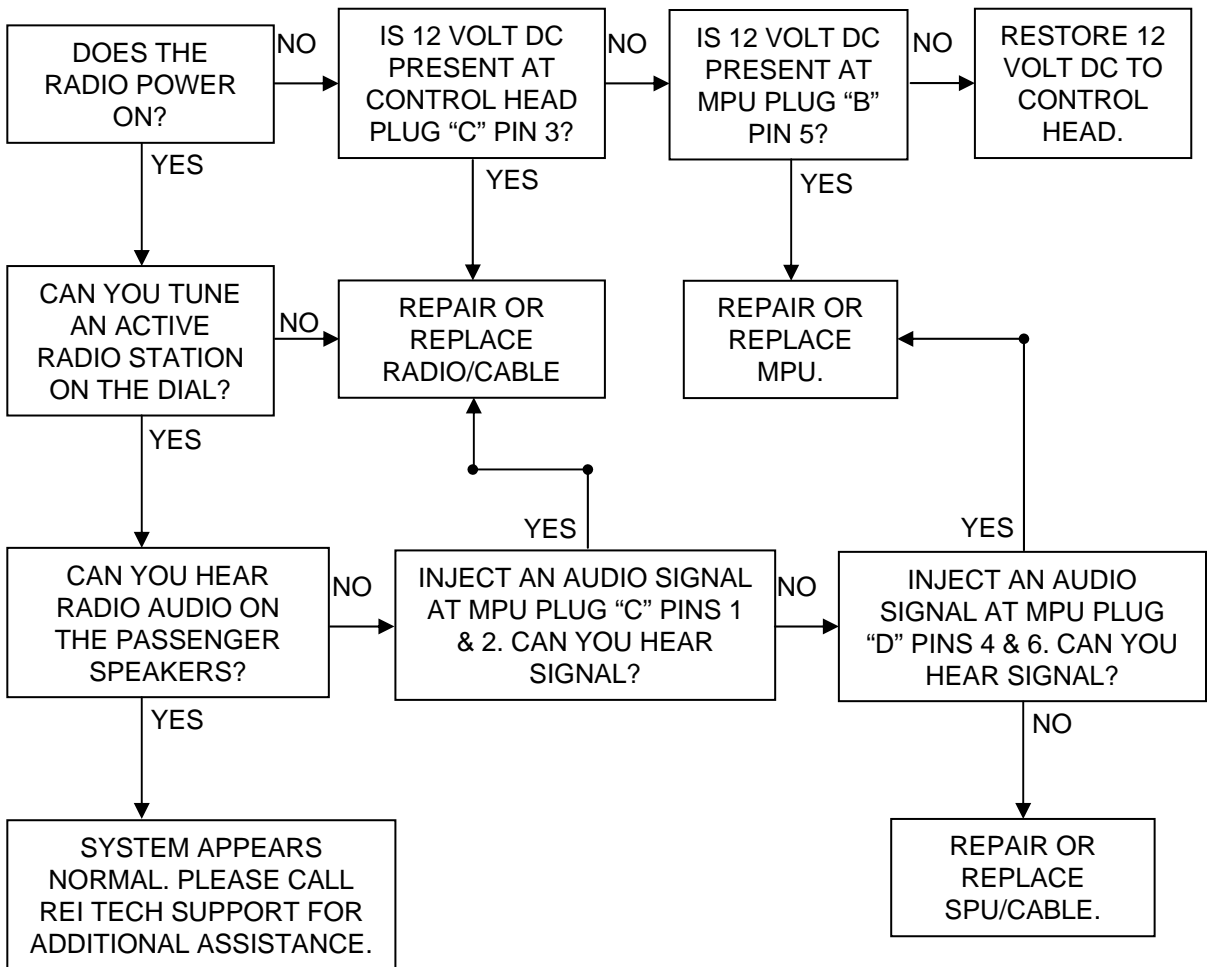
DOES THE RADIO POWER ON?

NO

IS 12 VOLT DC PRESENT AT CONTROL HEAD PLUG “C” PIN 3?

NO

IS 12 VOLT DC PRESENT AT MPU PLUG “B” PIN 5?

NO

RESTORE 12 VOLT DC TO CONTROL HEAD.

YES

YES

YES

CAN YOU TUNE AN ACTIVE RADIO STATION ON THE DIAL?

NO

REPAIR OR REPLACE RADIO/CABLE

REPAIR OR REPLACE MPU.

YES

YES

YES

CAN YOU HEAR RADIO AUDIO ON THE PASSENGER SPEAKERS?

NO

INJECT AN AUDIO SIGNAL AT MPU PLUG “C” PINS 1 & 2. CAN YOU HEAR SIGNAL?

NO

INJECT AN AUDIO SIGNAL AT MPU PLUG “D” PINS 4 & 6. CAN YOU HEAR SIGNAL?

YES

NO

SYSTEM APPEARS NORMAL. PLEASE CALL REI TECH SUPPORT FOR ADDITIONAL ASSISTANCE.

REPAIR OR REPLACE SPU/CABLE.